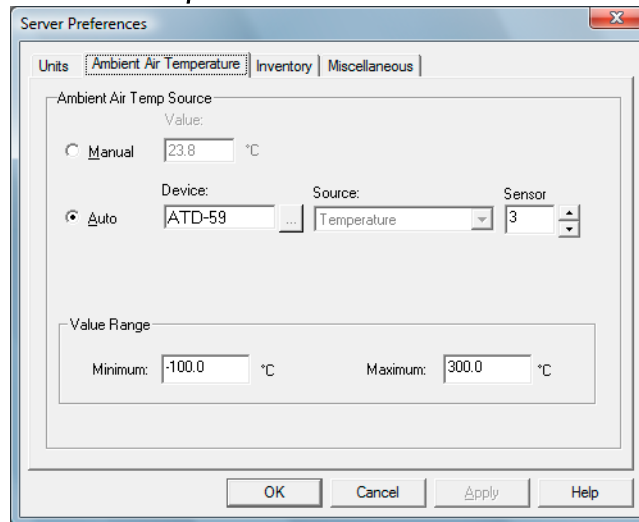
Server Preferences

Units | Ambient Air Temperature | Inventory | Miscellaneous

Ambient Air Temp Source

Value:

Manual 23.8 °C

Device: Source: Sensor

Auto ATD-59 ... Temperature 3

Value Range

Minimum: -100.0 °C Maximum: 300.0 °C

OK Cancel Apply Help